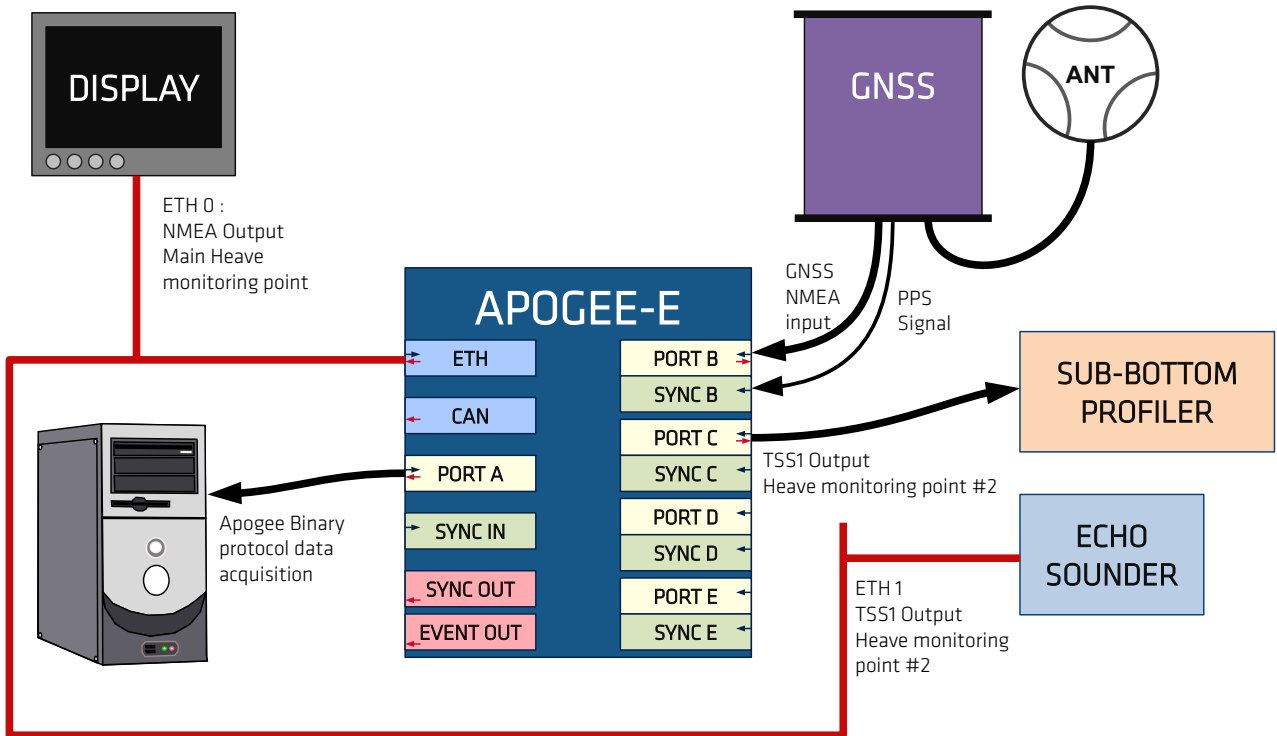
DISPLAY

GNSS

ANT

ETH 0 :
NMEA Output
Main Heave
monitoring point

GNSS
NMEA
input

PPS
Signal

APOGEE-E

ETH

CAN

PORT A

SYNC IN

SYNC OUT

EVENT OUT

PORT B

SYNC B

PORT C

SYNC C

PORT D

SYNC D

PORT E

SYNC E

SUB-BOTTOM
PROFILER

TSS1 Output
Heave monitoring point #2

ECHO
SOUNDER

Apogee Binary
protocol data
acquisition

ETH 1
TSS1 Output
Heave monitoring
point #2